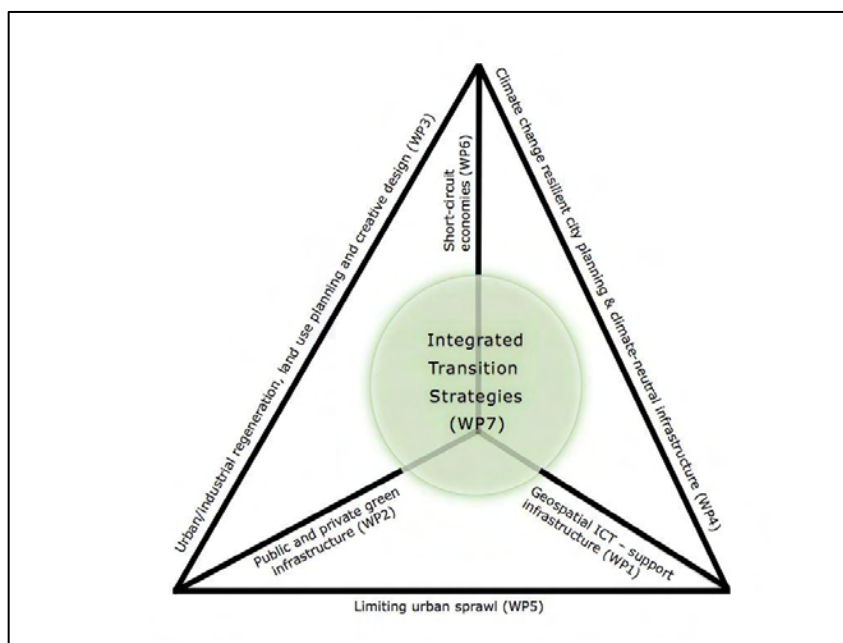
Urban/industrial regeneration, land use planning and creative design (WP3)

Short-circuit economies (WP6)

Climate change resilient city planning & climate-neutral infrastructure (WP4)

Integrated Transition Strategies (WP7)

Public and private green infrastructure (WP2)

Geospatial ICT – support infrastructure (WP1)

Limiting urban sprawl (WP5)